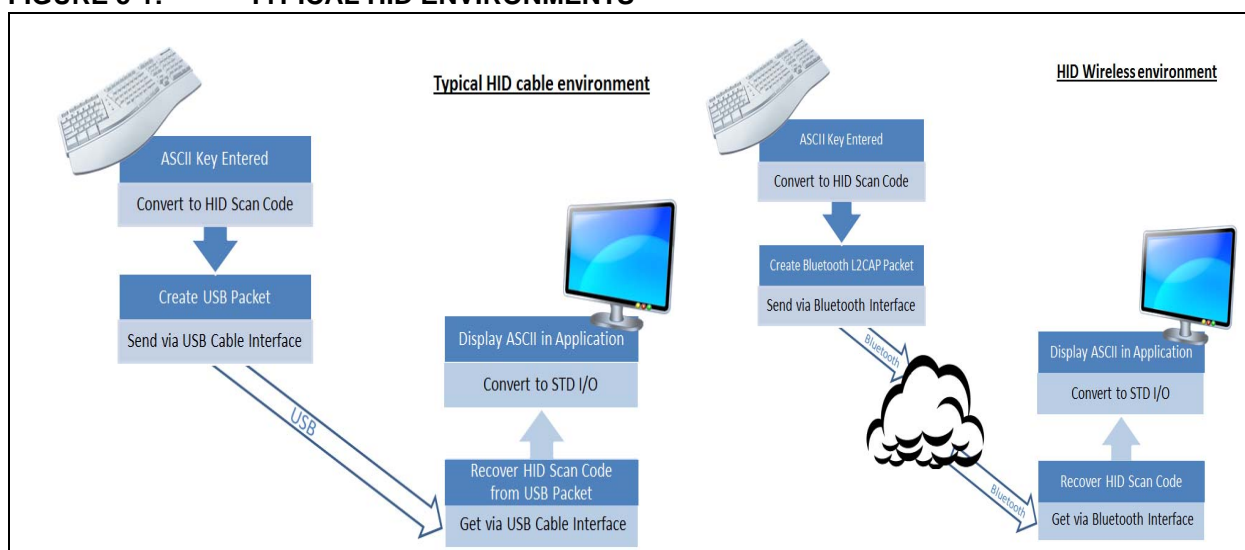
FIGURE 5-1: TYPICAL HID ENVIRONMENTS

Typical HID cable environment

ASCII Key Entered

Convert to HID Scan Code

Create USB Packet

Send via USB Cable Interface

USB

Display ASCII in Application

Convert to STD I/O

Recover HID Scan Code from USB Packet

Get via USB Cable Interface

HID Wireless environment

ASCII Key Entered

Convert to HID Scan Code

Create Bluetooth L2CAP Packet

Send via Bluetooth Interface

Bluetooth

Bluetooth

Display ASCII in Application

Convert to STD I/O

Recover HID Scan Code

Get via Bluetooth Interface